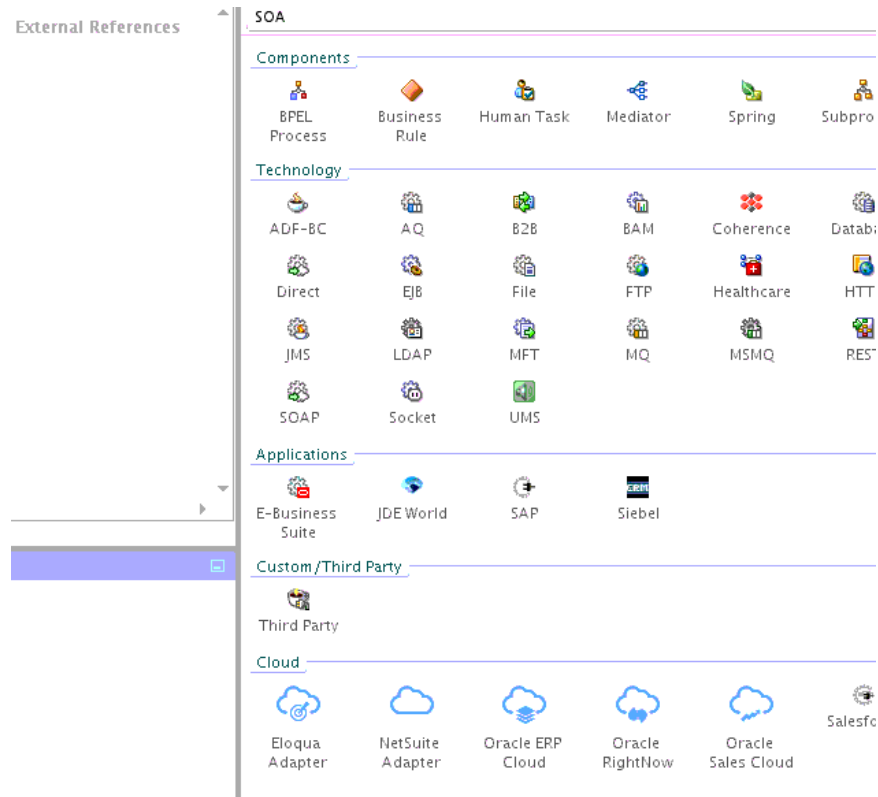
External References

SOA

Components

BPEL Process
Business Rule
Human Task
Mediator
Spring
Subpro

Technology

ADF-BC
AQ
B2B
BAM
Coherence
Datab
Direct
EJB
File
FTP
Healthcare
HTT
JMS
LDAP
MFT
MQ
MSMQ
REST
SOAP
Socket
UMS

Applications

E-Business Suite
JDE World
SAP
Siebel

Custom/Third Party

Third Party

Cloud

Eloqua Adapter
NetSuite Adapter
Oracle ERP Cloud
Oracle RightNow
Oracle Sales Cloud
Salesfo